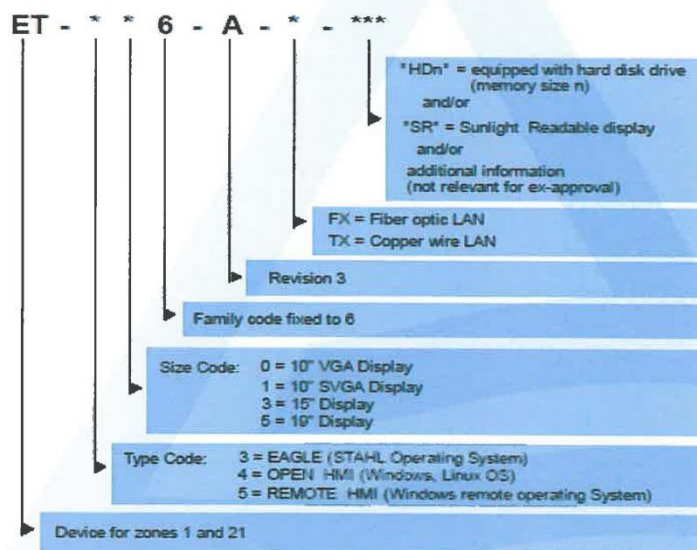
ET - * * 6 - A - * - ***

"HDn" = equipped with hard disk drive (memory size n)
and/or
"SR" = Sunlight Readable display
and/or
additional information
(not relevant for ex-approval)

FX = Fiber optic LAN
TX = Copper wire LAN

Revision 3

Family code fixed to 6

Size Code: 0 = 10" VGA Display
1 = 10" SVGA Display
3 = 15" Display
5 = 19" Display

Type Code: 3 = EAGLE (STAHL Operating System)
4 = OPEN HMI (Windows, Linux OS)
5 = REMOTE HMI (Windows remote operating System)

Device for zones 1 and 21